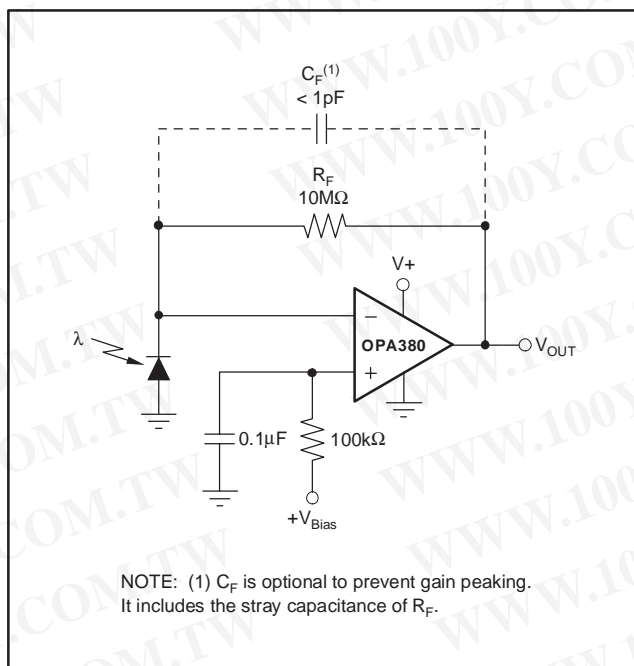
$C_F^{(1)}$
< 1pF

$R_F$
10MΩ

V+

λ

−

OPA380

+

$V_{OUT}$

0.1μF

100kΩ

$+V_{Bias}$

NOTE: (1) $C_F$ is optional to prevent gain peaking. It includes the stray capacitance of $R_F$.

WWW.100Y.COM.TW